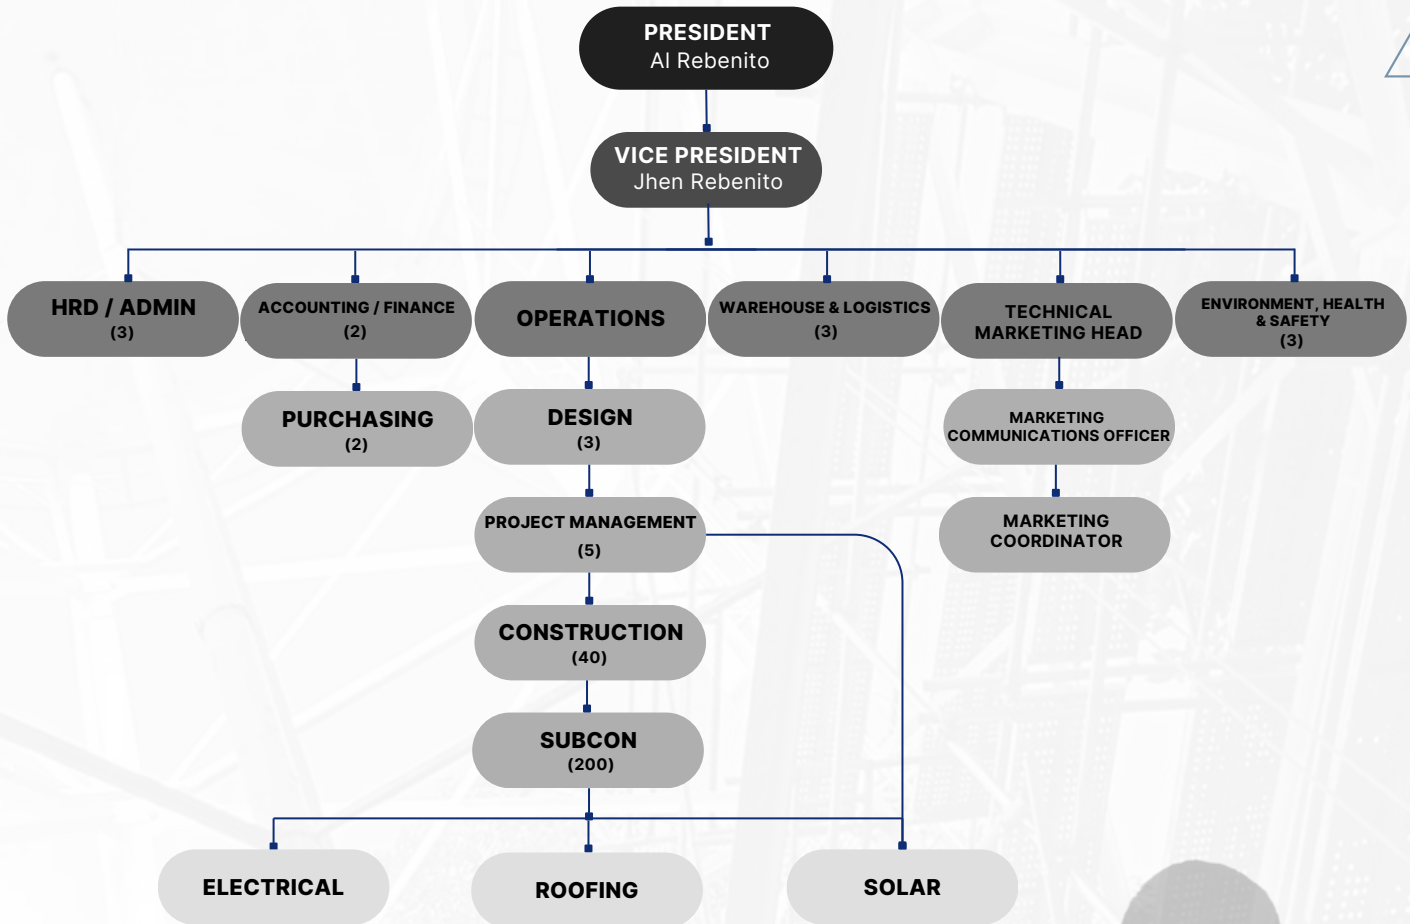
PRESIDENT
Al Rebenito

VICE PRESIDENT
Jhen Rebenito

HRD / ADMIN
(3)

ACCOUNTING / FINANCE
(2)

OPERATIONS

WAREHOUSE & LOGISTICS
(3)

TECHNICAL MARKETING HEAD

ENVIRONMENT, HEALTH & SAFETY
(3)

PURCHASING
(2)

DESIGN
(3)

MARKETING COMMUNICATIONS OFFICER

PROJECT MANAGEMENT
(5)

MARKETING COORDINATOR

CONSTRUCTION
(40)

SUBCON
(200)

ELECTRICAL

ROOFING

SOLAR